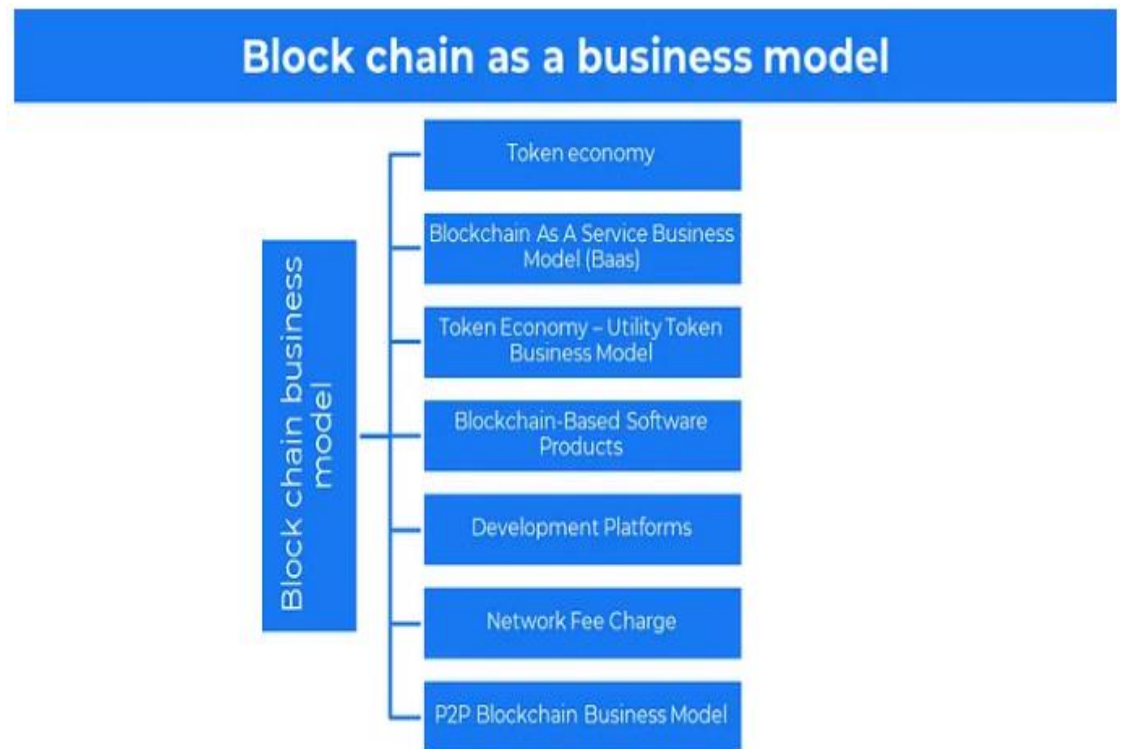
Block chain as a business model

Block chain business model

Token economy

Blockchain As A Service Business Model (Baas)

Token Economy – Utility Token Business Model

Blockchain-Based Software Products

Development Platforms

Network Fee Charge

P2P Blockchain Business Model